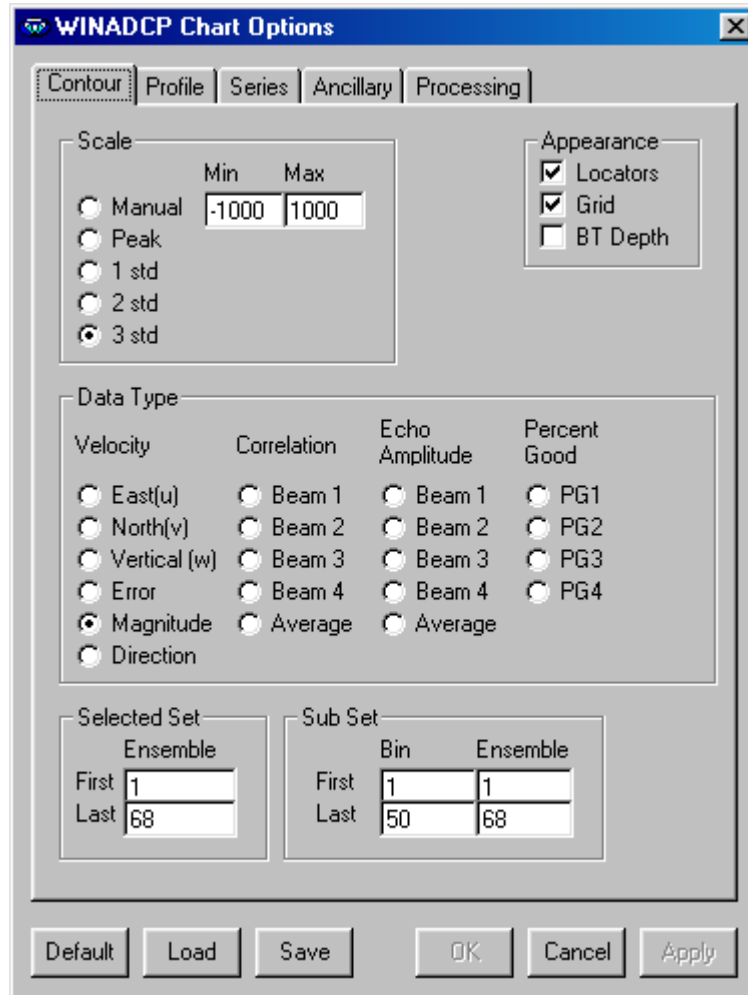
WINADCP Chart Options

Contour | Profile | Series | Ancillary | Processing

Scale
Min Max
Manual -1000 1000
Peak
1 std
2 std
3 std

Appearance
Locators
Grid
BT Depth

Data Type

| Velocity | Correlation | Echo Amplitude | Percent Good |
|---|---|---|---|
| East(u) | Beam 1 | Beam 1 | PG1 |
| North(v) | Beam 2 | Beam 2 | PG2 |
| Vertical (w) | Beam 3 | Beam 3 | PG3 |
| Error | Beam 4 | Beam 4 | PG4 |
| Magnitude | Average | Average | |
| Direction | | | |

Selected Set
Ensemble
First 1
Last 68

Sub Set
Bin Ensemble
First 1 1
Last 50 68

Default Load Save OK Cancel Apply